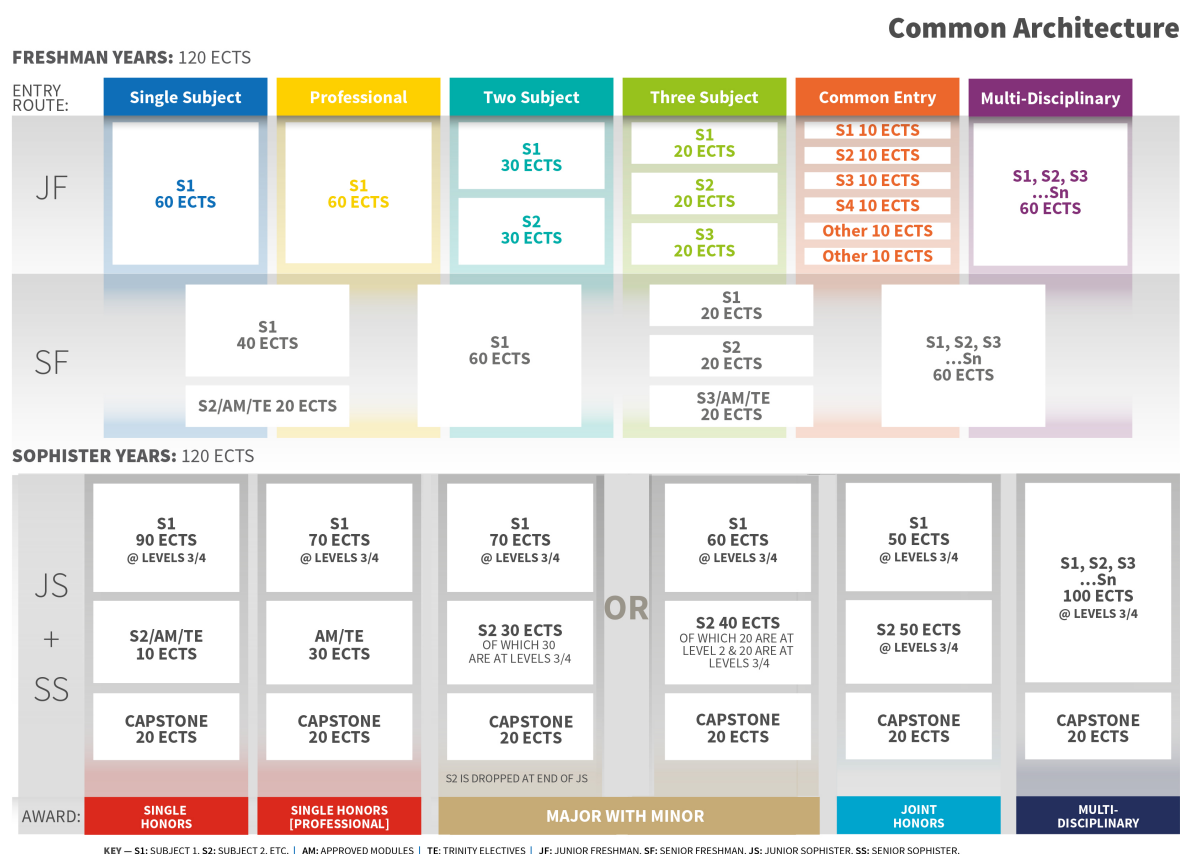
Common Architecture

FRESHMAN YEARS: 120 ECTS

ENTRY ROUTE:

| | Single Subject | Professional | Two Subject | Three Subject | Common Entry | Multi-Disciplinary |
|---|---|---|---|---|---|---|
| JF | S1 60 ECTS | S1 60 ECTS | S1 30 ECTS; S2 30 ECTS | S1 20 ECTS; S2 20 ECTS; S3 20 ECTS | S1 10 ECTS; S2 10 ECTS; S3 10 ECTS; S4 10 ECTS; Other 10 ECTS; Other 10 ECTS | S1, S2, S3 …Sn 60 ECTS |

SF

S1 40 ECTS
S2/AM/TE 20 ECTS

S1 60 ECTS

S1 20 ECTS
S2 20 ECTS
S3/AM/TE 20 ECTS

S1, S2, S3 …Sn 60 ECTS

SOPHISTER YEARS: 120 ECTS

JS + SS

S1 90 ECTS @ LEVELS 3/4
S2/AM/TE 10 ECTS
CAPSTONE 20 ECTS

S1 70 ECTS @ LEVELS 3/4
AM/TE 30 ECTS
CAPSTONE 20 ECTS

S1 70 ECTS @ LEVELS 3/4
S2 30 ECTS OF WHICH 30 ARE AT LEVELS 3/4
CAPSTONE 20 ECTS
S2 IS DROPPED AT END OF JS

OR

S1 60 ECTS @ LEVELS 3/4
S2 40 ECTS OF WHICH 20 ARE AT LEVEL 2 & 20 ARE AT LEVELS 3/4
CAPSTONE 20 ECTS

S1 50 ECTS @ LEVELS 3/4
S2 50 ECTS @ LEVELS 3/4
CAPSTONE 20 ECTS

S1, S2, S3 …Sn 100 ECTS @ LEVELS 3/4
CAPSTONE 20 ECTS

AWARD: SINGLE HONORS | SINGLE HONORS [PROFESSIONAL] | MAJOR WITH MINOR | JOINT HONORS | MULTI-DISCIPLINARY

KEY — S1: SUBJECT 1. S2: SUBJECT 2. ETC. | AM: APPROVED MODULES | TE: TRINITY ELECTIVES | JF: JUNIOR FRESHMAN. SF: SENIOR FRESHMAN. JS: JUNIOR SOPHISTER. SS: SENIOR SOPHISTER.